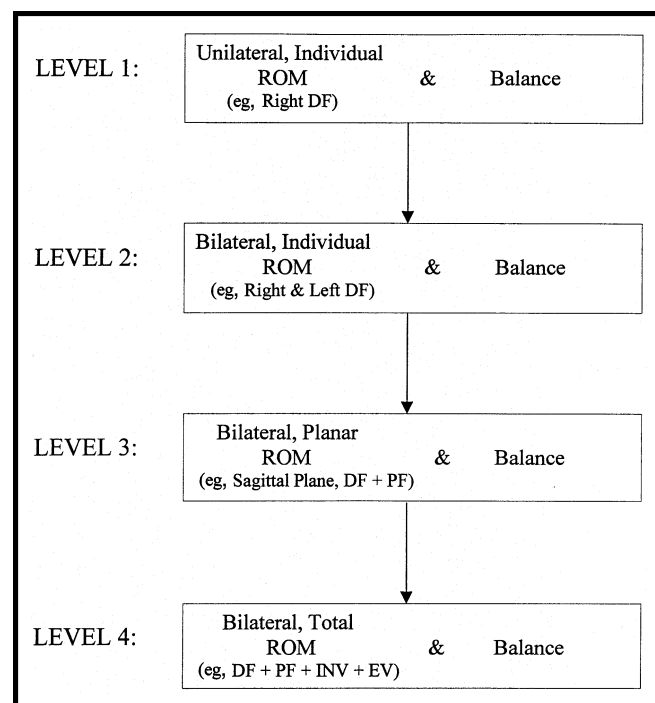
LEVEL 1:

Unilateral, Individual
ROM & Balance
(eg, Right DF)

LEVEL 2:

Bilateral, Individual
ROM & Balance
(eg, Right & Left DF)

LEVEL 3:

Bilateral, Planar
ROM & Balance
(eg, Sagittal Plane, DF + PF)

LEVEL 4:

Bilateral, Total
ROM & Balance
(eg, DF + PF + INV + EV)